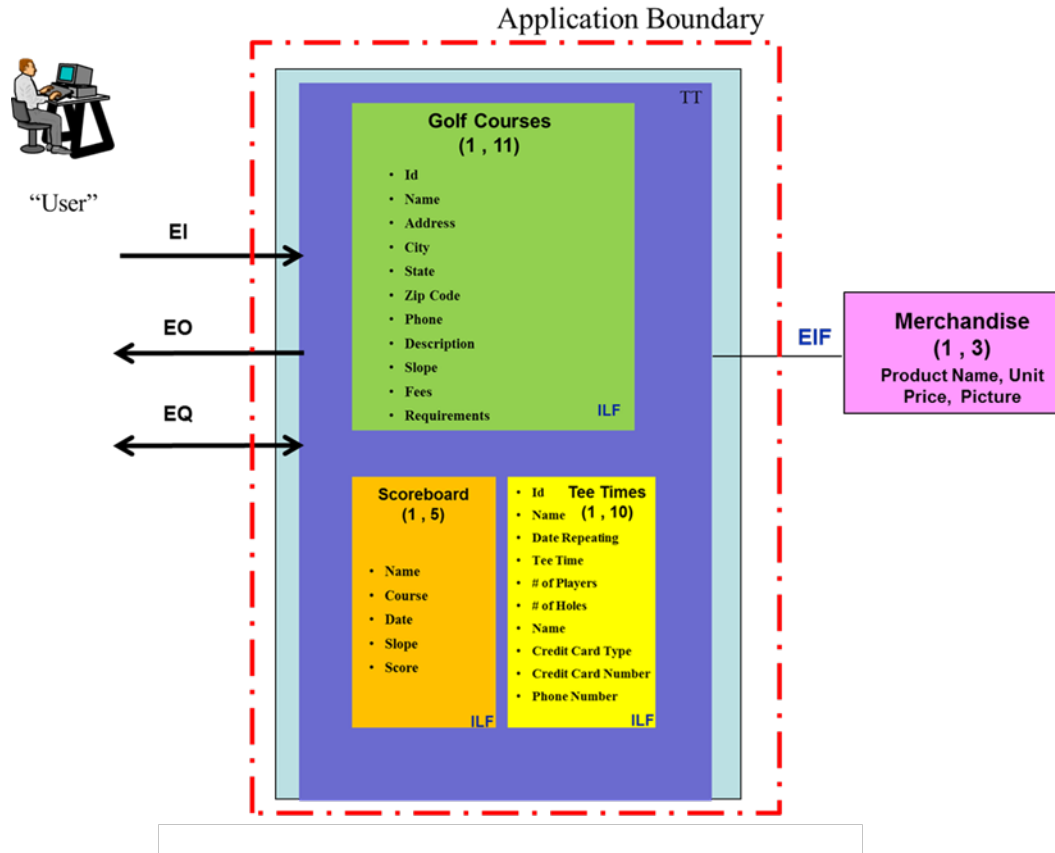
Application Boundary

"User"

EI

EO

EQ

TT

Golf Courses
(1 , 11)

- Id
- Name
- Address
- City
- State
- Zip Code
- Phone
- Description
- Slope
- Fees
- Requirements

ILF

Scoreboard
(1 , 5)

- Name
- Course
- Date
- Slope
- Score

ILF

Tee Times
(1 , 10)

- Id
- Name
- Date Repeating
- Tee Time
- # of Players
- # of Holes
- Name
- Credit Card Type
- Credit Card Number
- Phone Number

ILF

EIF

Merchandise
(1 , 3)
Product Name, Unit Price, Picture